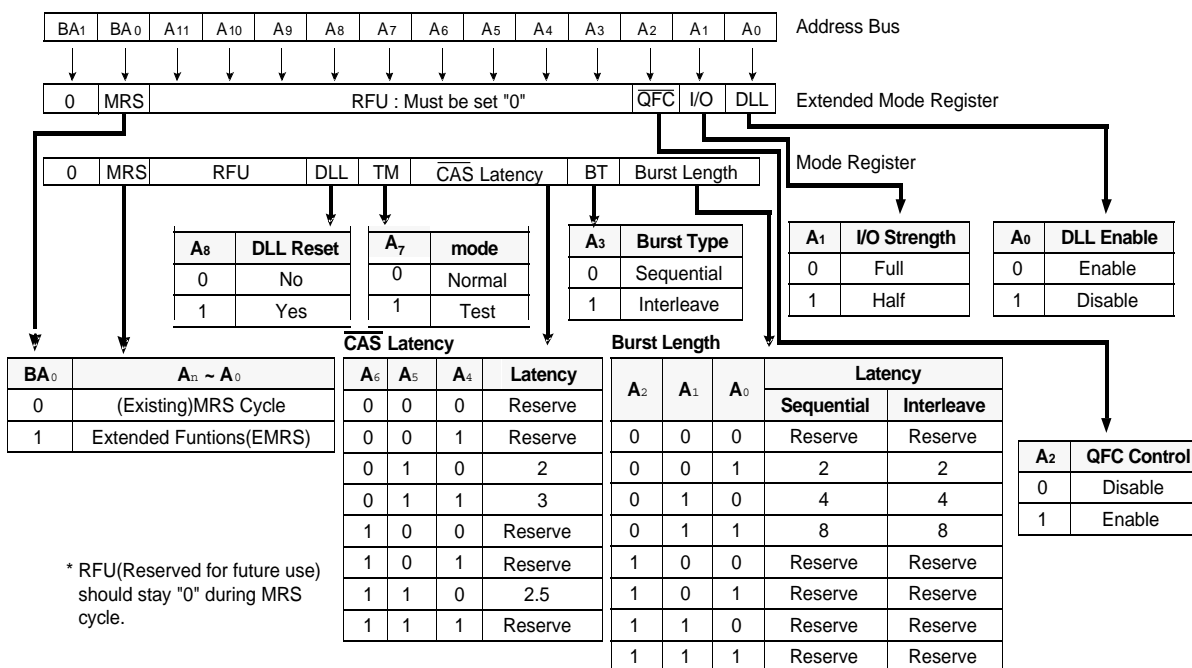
| BA1 | BA0 | A11 | A10 | A9 | A8 | A7 | A6 | A5 | A4 | A3 | A2 | A1 | A0 |
|---|---|---|---|---|---|---|---|---|---|---|---|---|---|

Address Bus

| 0 | MRS | RFU : Must be set "0" | $\overline{QFC}$ | I/O | DLL |
|---|---|---|---|---|---|

Extended Mode Register

| 0 | MRS | RFU | DLL | TM | $\overline{CAS}$ Latency | BT | Burst Length |
|---|---|---|---|---|---|---|---|

Mode Register

| A8 | DLL Reset |
|---|---|
| 0 | No |
| 1 | Yes |

| A7 | mode |
|---|---|
| 0 | Normal |
| 1 | Test |

| A3 | Burst Type |
|---|---|
| 0 | Sequential |
| 1 | Interleave |

| A1 | I/O Strength |
|---|---|
| 0 | Full |
| 1 | Half |

| A0 | DLL Enable |
|---|---|
| 0 | Enable |
| 1 | Disable |

| BA0 | An ~ A0 |
|---|---|
| 0 | (Existing)MRS Cycle |
| 1 | Extended Funtions(EMRS) |

$\overline{CAS}$ Latency

| A6 | A5 | A4 | Latency |
|---|---|---|---|
| 0 | 0 | 0 | Reserve |
| 0 | 0 | 1 | Reserve |
| 0 | 1 | 0 | 2 |
| 0 | 1 | 1 | 3 |
| 1 | 0 | 0 | Reserve |
| 1 | 0 | 1 | Reserve |
| 1 | 1 | 0 | 2.5 |
| 1 | 1 | 1 | Reserve |

Burst Length

| A2 | A1 | A0 | Latency Sequential | Latency Interleave |
|---|---|---|---|---|
| 0 | 0 | 0 | Reserve | Reserve |
| 0 | 0 | 1 | 2 | 2 |
| 0 | 1 | 0 | 4 | 4 |
| 0 | 1 | 1 | 8 | 8 |
| 1 | 0 | 0 | Reserve | Reserve |
| 1 | 0 | 1 | Reserve | Reserve |
| 1 | 1 | 0 | Reserve | Reserve |
| 1 | 1 | 1 | Reserve | Reserve |

| A2 | QFC Control |
|---|---|
| 0 | Disable |
| 1 | Enable |

* RFU(Reserved for future use) should stay "0" during MRS cycle.